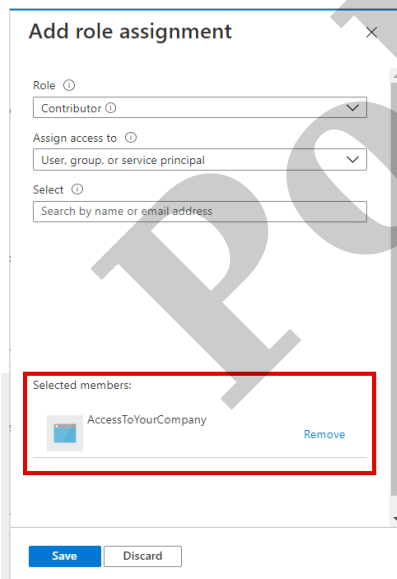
Add role assignment

Role ⓘ

Contributor ⓘ

Assign access to ⓘ

User, group, or service principal

Select ⓘ

Search by name or email address

Selected members:

AccessToYourCompany

Remove

Save

Discard

PO